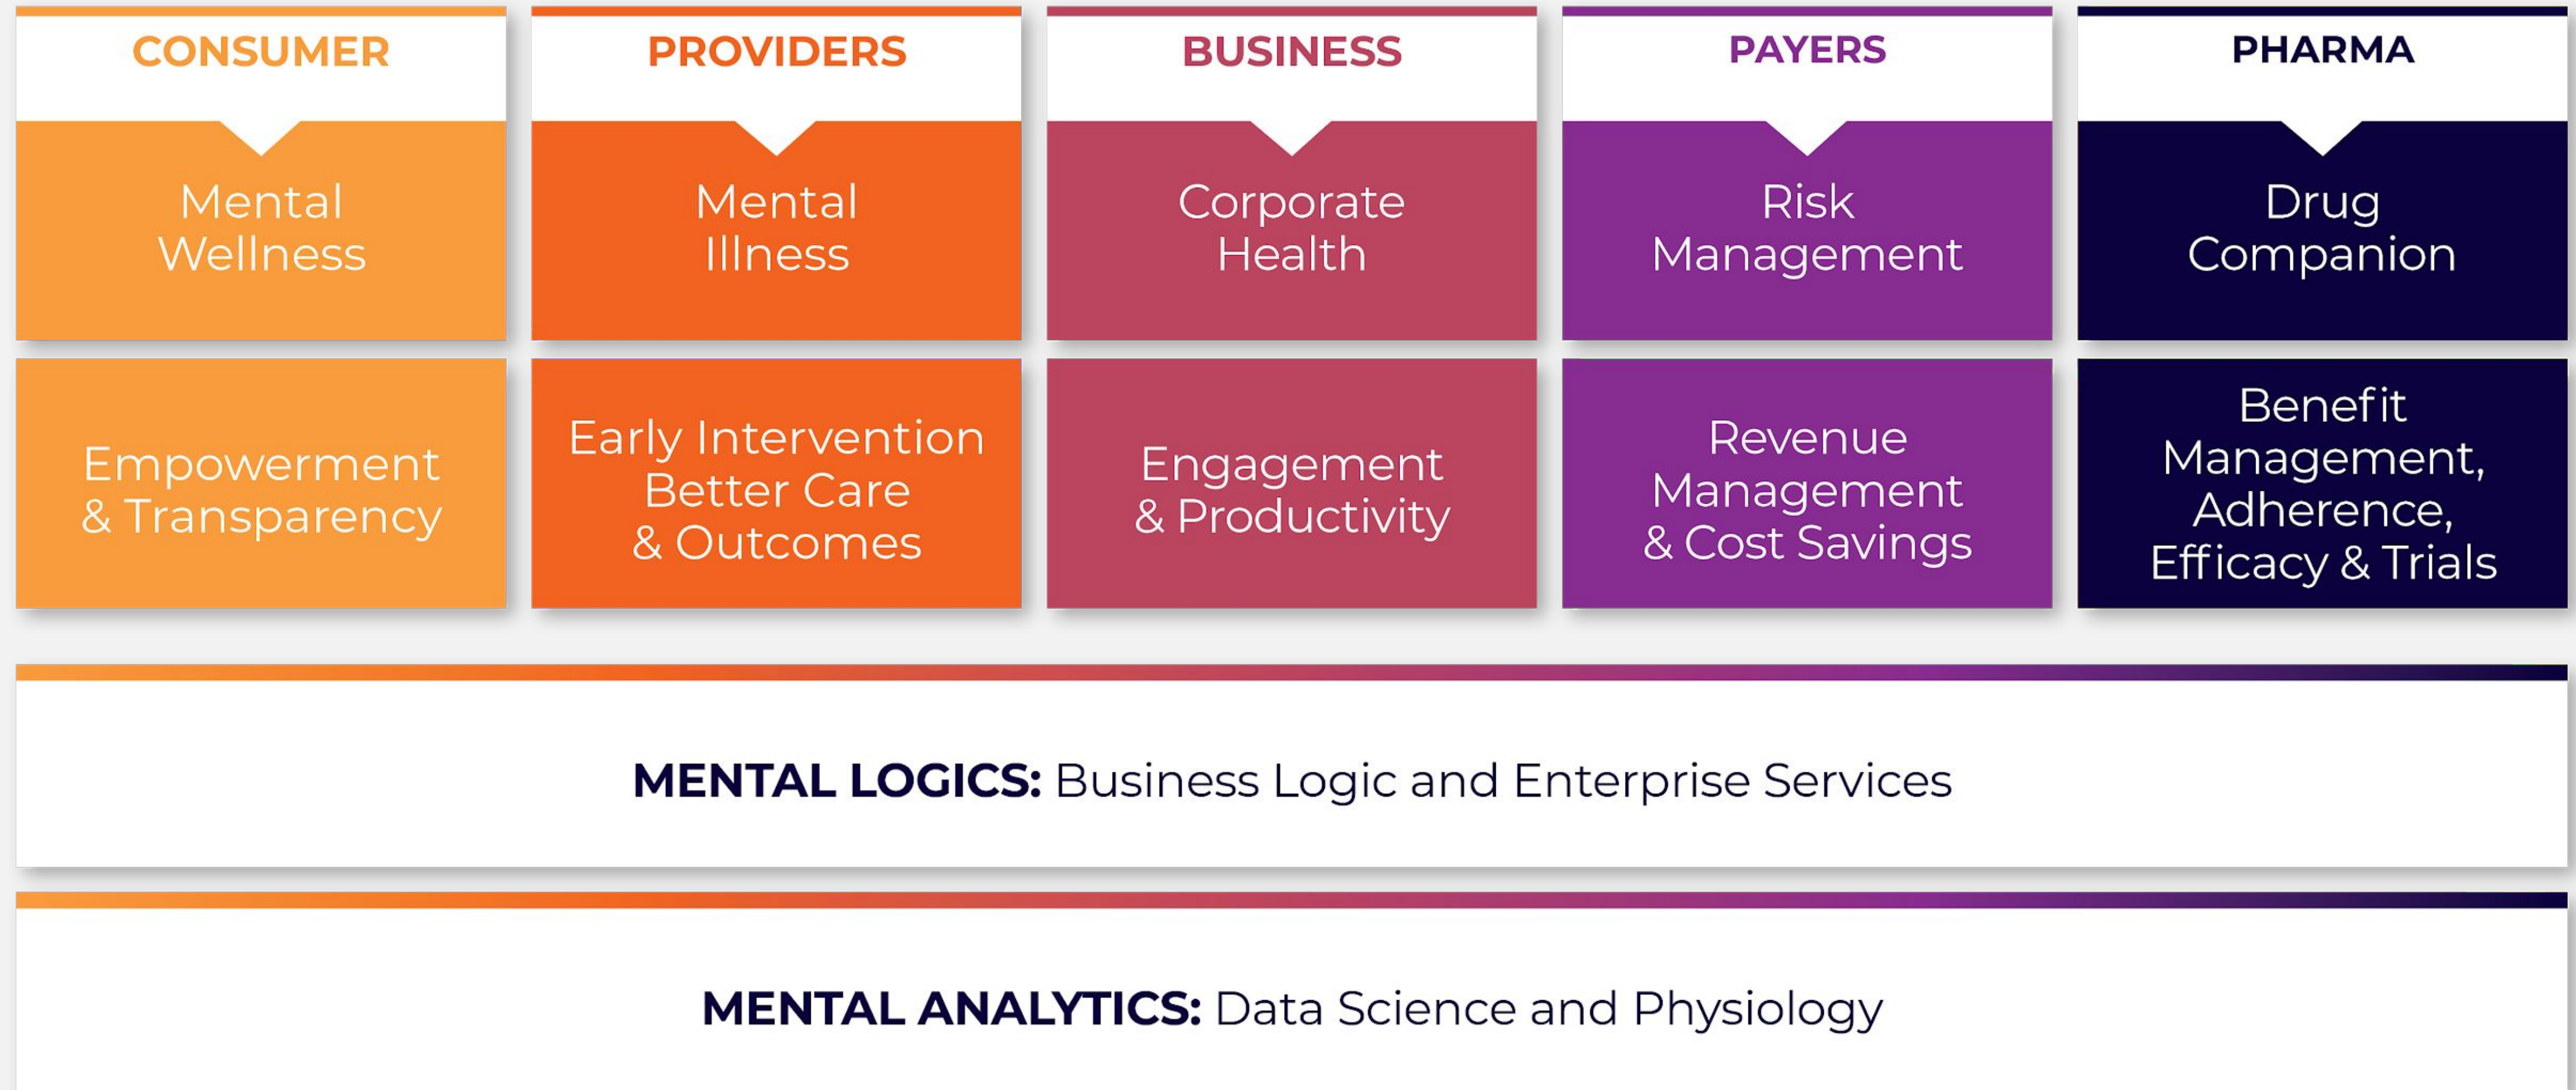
CONSUMER

Mental Wellness

Empowerment & Transparency

PROVIDERS

Mental Illness

Early Intervention Better Care & Outcomes

BUSINESS

Corporate Health

Engagement & Productivity

PAYERS

Risk Management

Revenue Management & Cost Savings

PHARMA

Drug Companion

Benefit Management, Adherence, Efficacy & Trials

MENTAL LOGICS: Business Logic and Enterprise Services

MENTAL ANALYTICS: Data Science and Physiology